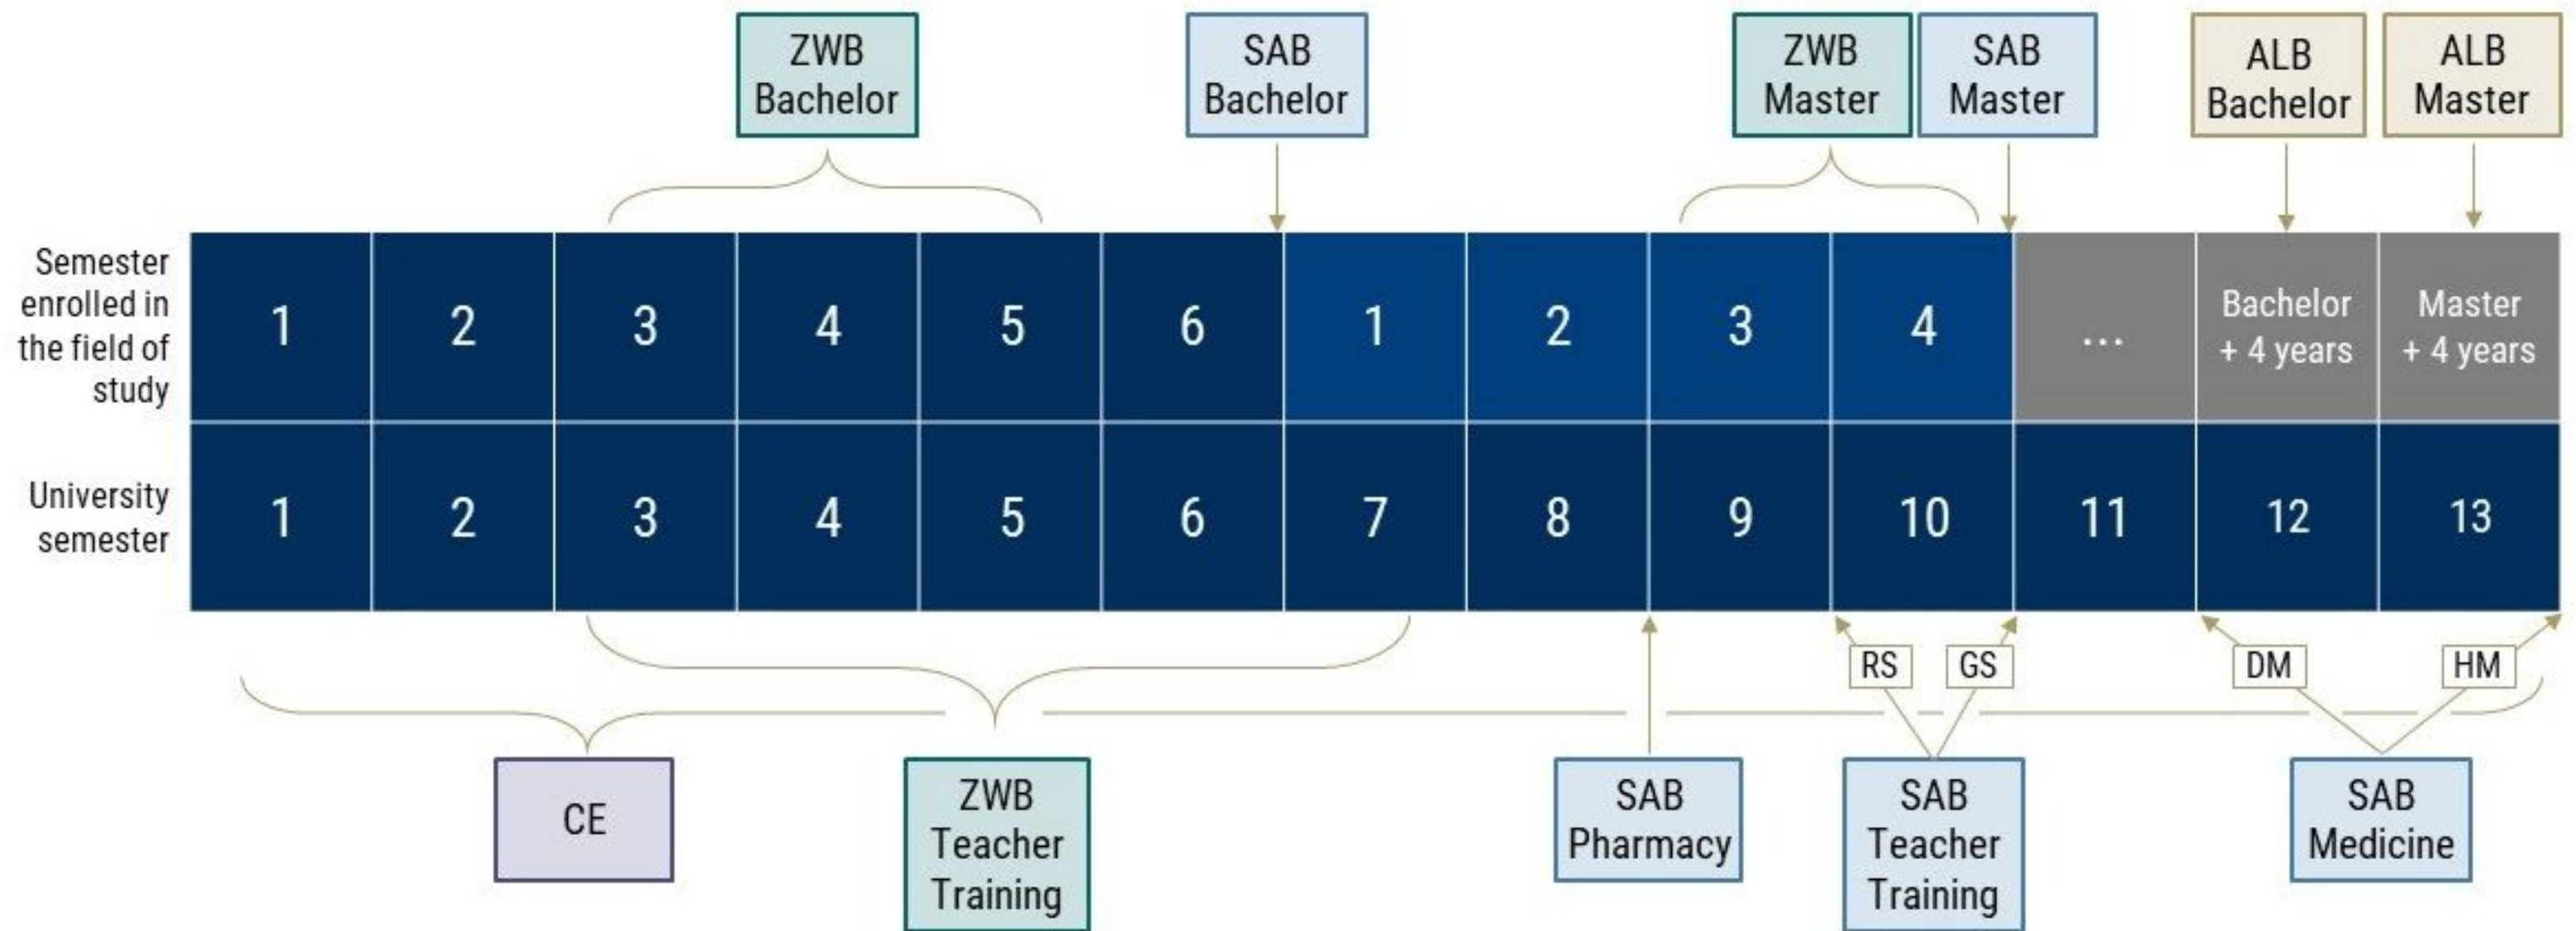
ZWB Bachelor

SAB Bachelor

ZWB Master

SAB Master

ALB Bachelor

ALB Master

| Semester enrolled in the field of study | 1 | 2 | 3 | 4 | 5 | 6 | 1 | 2 | 3 | 4 | ... | Bachelor + 4 years | Master + 4 years |
|---|---|---|---|---|---|---|---|---|---|---|---|---|---|
| University semester | 1 | 2 | 3 | 4 | 5 | 6 | 7 | 8 | 9 | 10 | 11 | 12 | 13 |

RS

GS

DM

HM

CE

ZWB Teacher Training

SAB Pharmacy

SAB Teacher Training

SAB Medicine